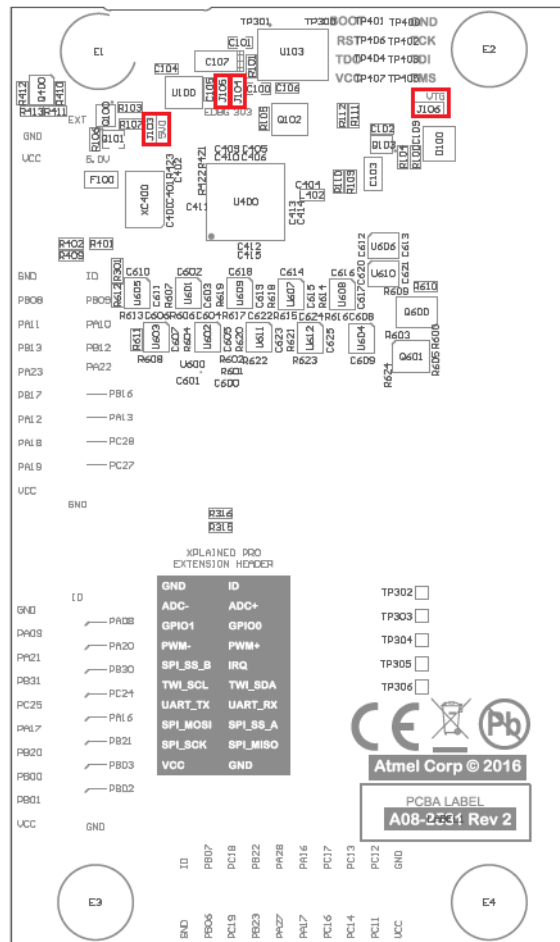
TP301 TP300 BOOT TP401 TP400 GND
RST TP406 TP402 SCK
TDO TP404 TP403 DI
VCC TP407 TP405 TMS

E1

E2

C101
U103
C107
C104
U100
J105
J104
C100
C106
R101
EDBG 303
Q102
R105
R412 D400 R410
R413 R411
EXT R103
D100 J103
GND R102 SW0
VCC 5.0V
Q101
VTG
J106
R112 R111
C102 C109
D103
R104 R106
D100
F100
C405 C406 C409 C410
C421 R422 C422 C400 R423
XC400
C403 R421
U400
C411
C404
L402
C403
R109 R110
C413 C414
C412 C415
R402 R401
R409
GND ID
PB08 PB09
PA11 PA10
PB13 PB12
PA23 PA22
PB17 PB16
PA12 PA13
PA18 PC28
PA19 PC27
VCC
GND
R301
C610 C602 C618 C614 C616 C612
U606 C613
U610 C621
R612 R611 R607 R603 R619 R618 R615 R614 R610 C620 C617 C615 R616
U605 U601 U609 U607 U608
R613 C606 R606 C604 R617 C622 R615 C624 R616 C608
R609 R610
Q600
R611 U603 C607 R604 C605 R620 U611 R621 L612 C623 C625 U604
R608 R602 R622 R623 C609
R601 R603
U600 Q601
C601 C600
R624 R605 R600
R316
R318
XPLAINED PRO
EXTENSION HEADER

| GND | ID |
|---|---|
| ADC- | ADC+ |
| GPIO1 | GPIO0 |
| PWM- | PWM+ |
| SPI_SS_B | IRQ |
| TWI_SCL | TWI_SDA |
| UART_TX | UART_RX |
| SPI_MOSI | SPI_SS_A |
| SPI_SCK | SPI_MISO |
| VCC | GND |

GND ID
PA09 PA08
PA21 PA20
PB31 PB30
PC25 PC24
PA17 PA16
PB20 PB21
PB00 PB03
PB01 PB02
VCC GND
TP302
TP303
TP304
TP305
TP306
CE
Pb
Atmel Corp © 2016
PCBA LABEL
A08-2831 Rev 2
ID PB07 PC18 PB22 PA28 PA16 PC17 PC13 PC12 GND
GND PB06 PC19 PB23 PA27 PA17 PC16 PC14 PC11 VCC
E3
E4